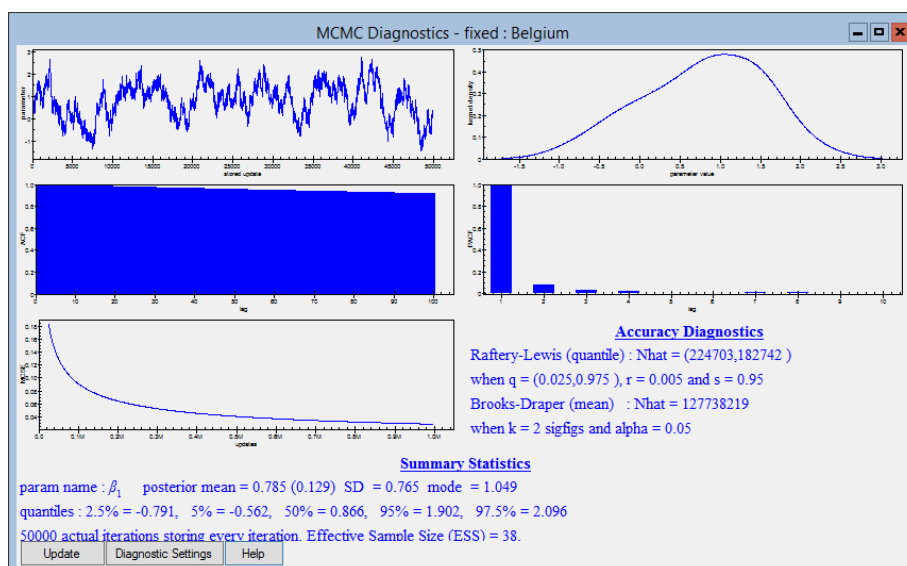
MCMC Diagnostics - fixed : Belgium

parameter

stored update

0 5000 10000 15000 20000 25000 30000 35000 40000 45000 50000

kernel density

parameter value

-1.5 -1.0 -0.5 0.0 0.5 1.0 1.5 2.0 2.5 3.0

ACF

lag

0 10 20 30 40 50 60 70 80 90 100

PACF

lag

1 2 3 4 5 6 7 8 9 10

MCSE

updates

0.0 0.1M 0.2M 0.3M 0.4M 0.5M 0.6M 0.7M 0.8M 0.9M 1.0M

Accuracy Diagnostics

Raftery-Lewis (quantile) : Nhat = (224703,182742 )

when q = (0.025,0.975 ), r = 0.005 and s = 0.95

Brooks-Draper (mean) : Nhat = 127738219

when k = 2 sigfigs and alpha = 0.05

Summary Statistics

param name : $\beta_1$ posterior mean = 0.785 (0.129) SD = 0.765 mode = 1.049

quantiles : 2.5% = -0.791, 5% = -0.562, 50% = 0.866, 95% = 1.902, 97.5% = 2.096

50000 actual iterations storing every iteration. Effective Sample Size (ESS) = 38.

Update Diagnostic Settings Help